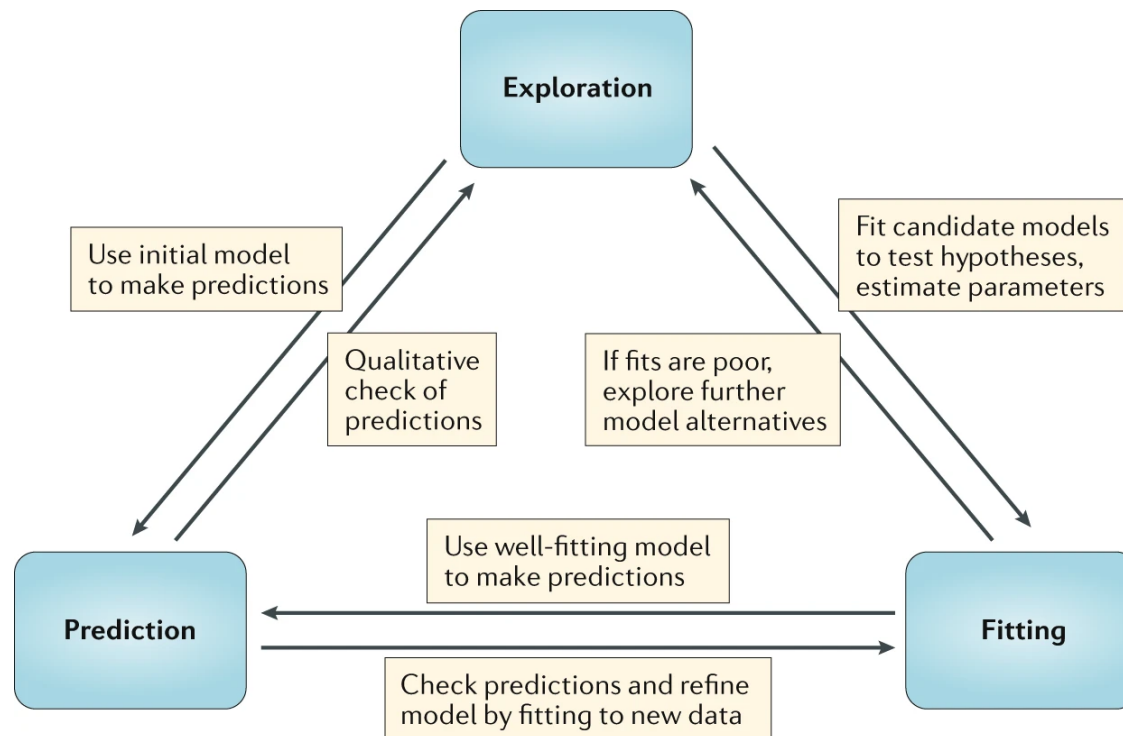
Exploration

Use initial model to make predictions

Qualitative check of predictions

If fits are poor, explore further model alternatives

Fit candidate models to test hypotheses, estimate parameters

Use well-fitting model to make predictions

Prediction

Fitting

Check predictions and refine model by fitting to new data